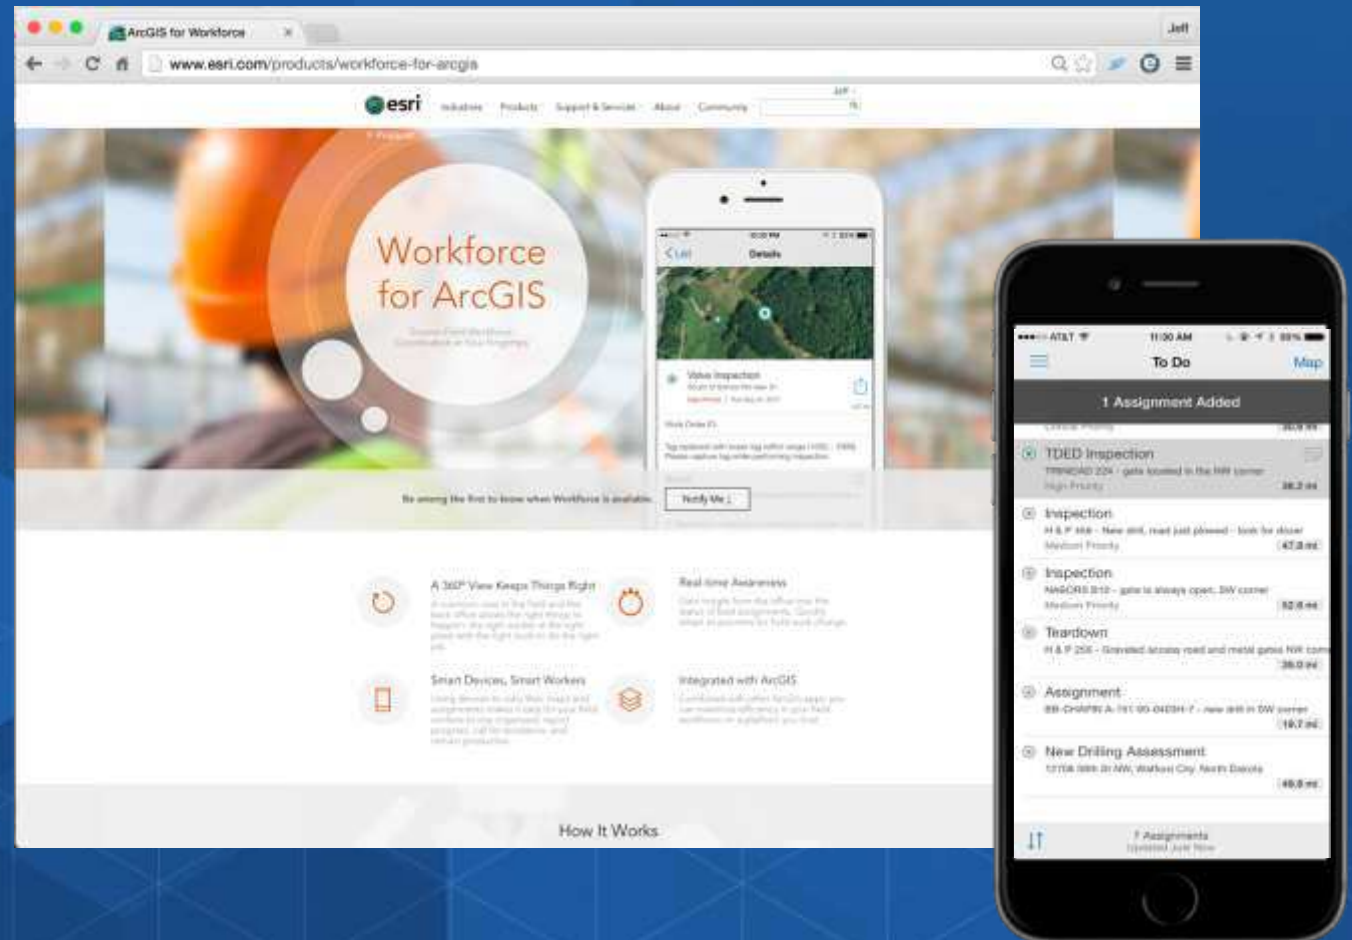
ArcGIS for Workforce

Jeff

www.esri.com/products/workforce-for-arcgis

esri

Industries Products Support & Services About Community

Workforce for ArcGIS

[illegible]

List Details

Valve Inspection

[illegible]

Be among the first to know when Workforce is available. Notify Me

A 360° View Keeps Things Right

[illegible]

Real-time Awareness

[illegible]

Smart Devices, Smart Workers

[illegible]

Integrated with ArcGIS

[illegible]

How It Works

AT&T 11:30 AM 99%

To Do Map

1 Assignment Added

TDED Inspection
TRINIDAD 224 - gate located in the NW corner
High Priority 38.2 mi

Inspection
H & P 468 - New drill, road just plowed - look for dozer
Medium Priority 47.8 mi

Inspection
NABORS B10 - gate is always open, SW corner
Medium Priority 52.6 mi

Teardown
H & P 256 - Graveled access road and metal gates NW corn
38.0 mi

Assignment
BB-CHAPIN A-151-95-0403H-7 - new drill in SW corner
19.7 mi

New Drilling Assessment
12708 98th St NW, Watford City, North Dakota
49.8 mi

7 Assignments
Updated Just Now